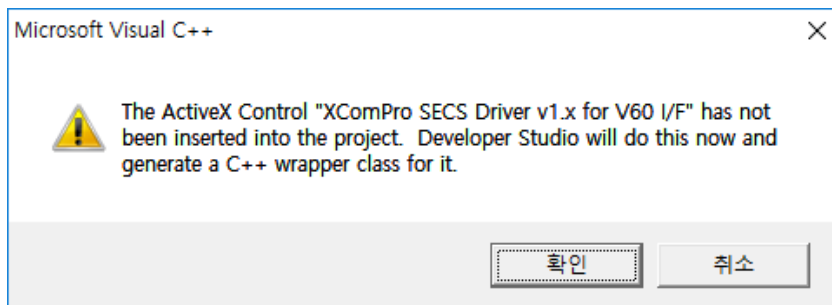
Microsoft Visual C++

×

The ActiveX Control "XComPro SECS Driver v1.x for V60 I/F" has not been inserted into the project.  Developer Studio will do this now and generate a C++ wrapper class for it.

확인

취소